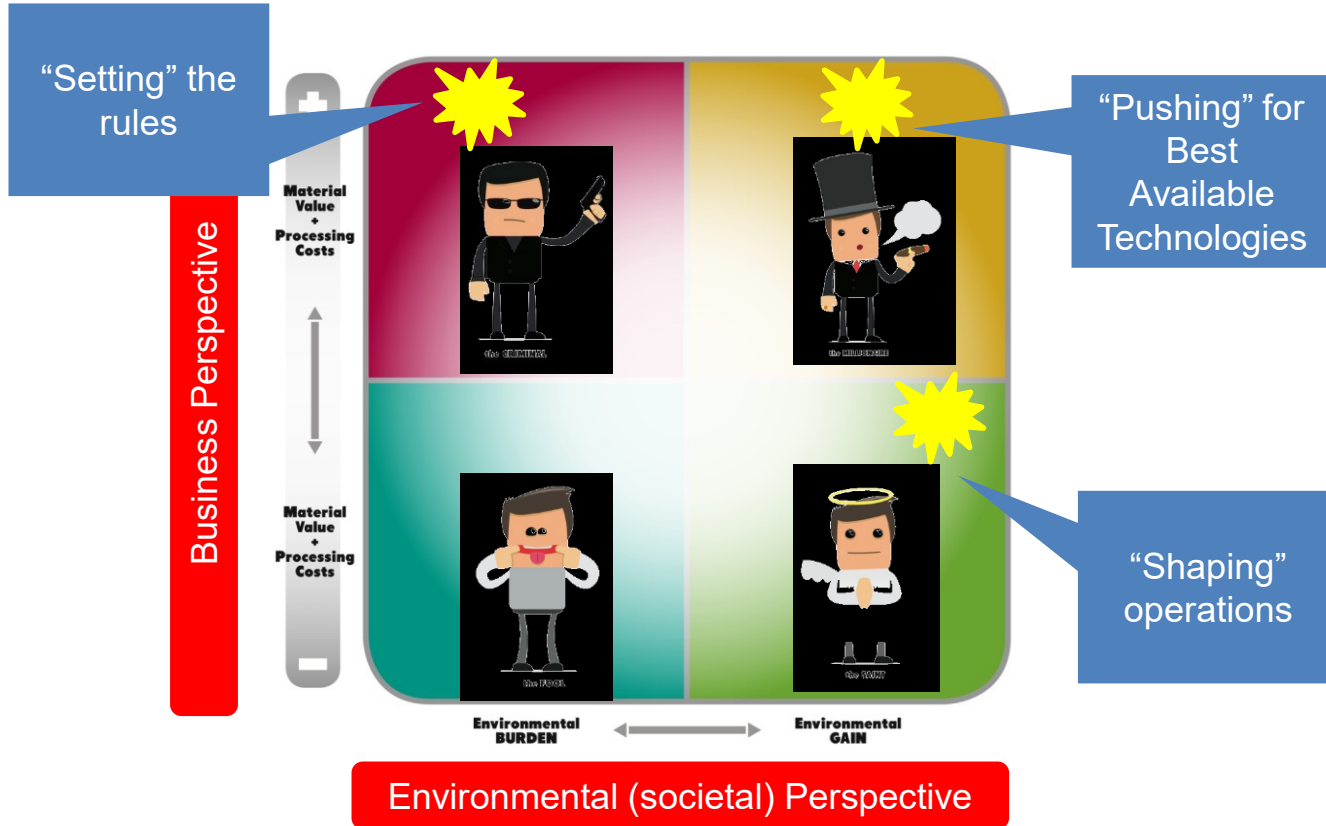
"Setting" the rules

"Pushing" for Best Available Technologies

"Shaping" operations

Business Perspective

+

Material Value + Processing Costs

Material Value + Processing Costs

−

the CRIMINAL

the MILLIONAIRE

the FOOL

the SAINT

Environmental BURDEN

Environmental GAIN

Environmental (societal) Perspective